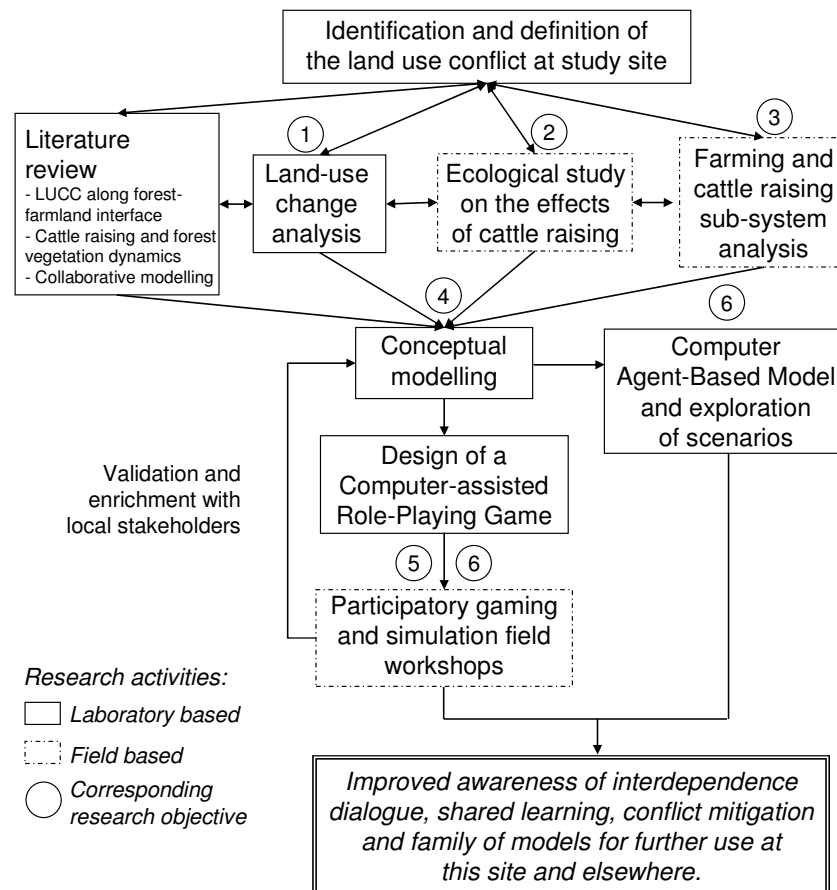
Identification and definition of the land use conflict at study site

Literature review
- LUCC along forest-farmland interface
- Cattle raising and forest vegetation dynamics
- Collaborative modelling

1

Land-use change analysis

2

Ecological study on the effects of cattle raising

3

Farming and cattle raising sub-system analysis

4

Conceptual modelling

6

Computer Agent-Based Model and exploration of scenarios

Validation and enrichment with local stakeholders

Design of a Computer-assisted Role-Playing Game

5 6

Participatory gaming and simulation field workshops

*Research activities:*

*Laboratory based*

*Field based*

*Corresponding research objective*

*Improved awareness of interdependence dialogue, shared learning, conflict mitigation and family of models for further use at this site and elsewhere.*